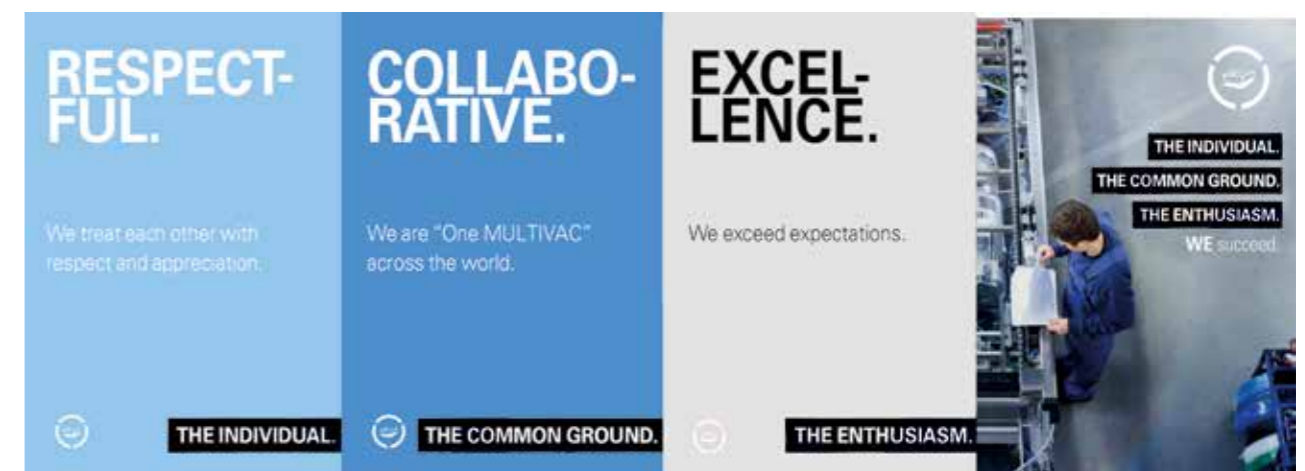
RESPECT-FUL.

We treat each other with respect and appreciation.

THE INDIVIDUAL.

COLLABO-RATIVE.

We are "One MULTIVAC" across the world.

THE COMMON GROUND.

EXCEL-LENCE.

We exceed expectations.

THE ENTHUSIASM.

THE INDIVIDUAL.
THE COMMON GROUND.
THE ENTHUSIASM.
WE succeed.